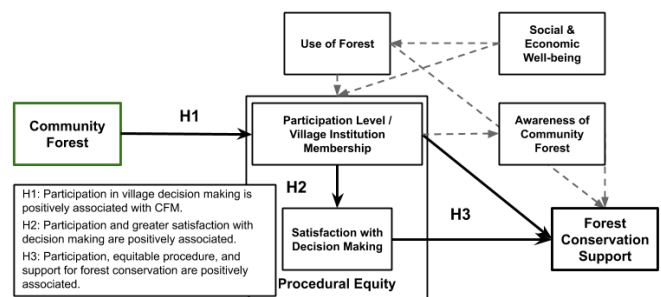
Use of Forest

Social & Economic Well-being

Community Forest

H1

Participation Level / Village Institution Membership

Awareness of Community Forest

H2

H1: Participation in village decision making is positively associated with CFM.
H2: Participation and greater satisfaction with decision making are positively associated.
H3: Participation, equitable procedure, and support for forest conservation are positively associated.

Satisfaction with Decision Making

H3

Forest Conservation Support

Procedural Equity